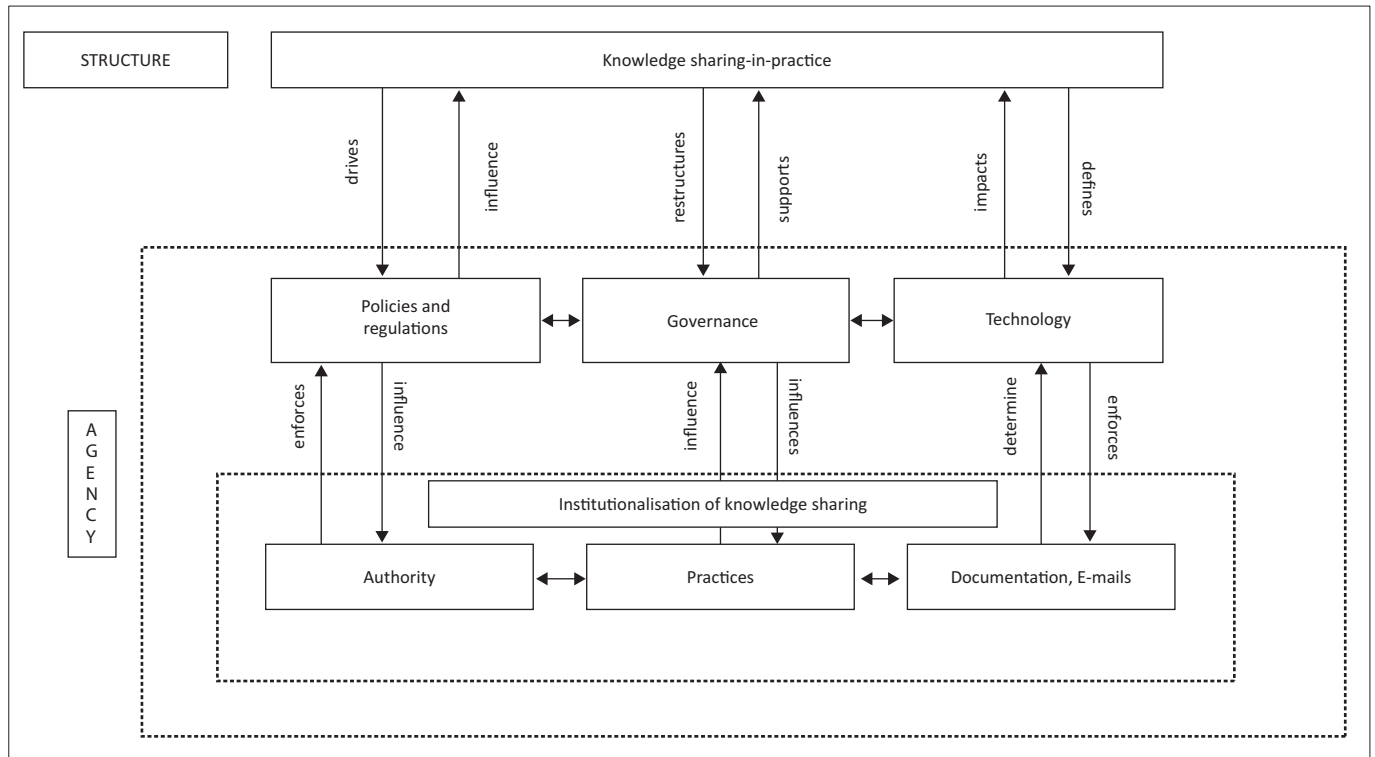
STRUCTURE

Knowledge sharing-in-practice

drives

influence

restructures

supports

impacts

defines

Policies and regulations

Governance

Technology

A G E N C Y

enforces

influence

influence

influences

determine

enforces

Institutionalisation of knowledge sharing

Authority

Practices

Documentation, E-mails